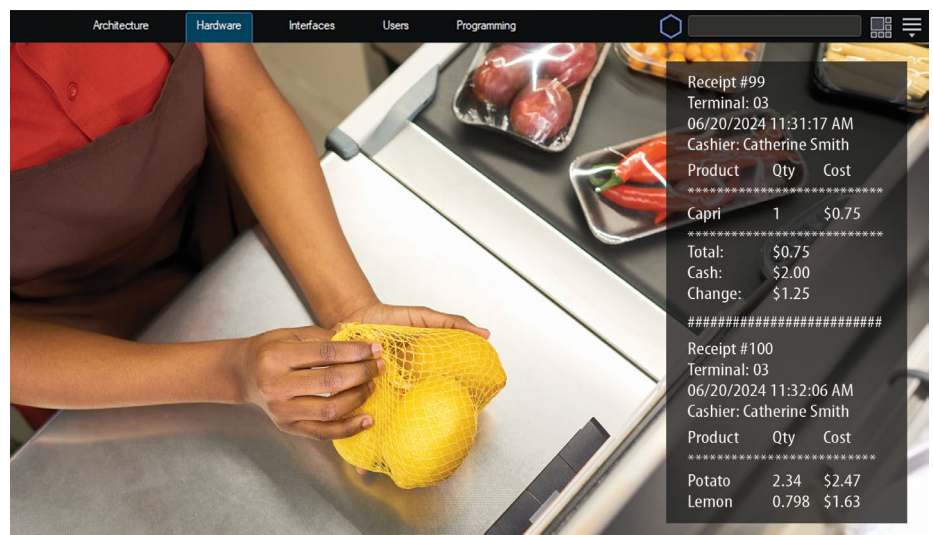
Architecture Hardware Interfaces Users Programming

Receipt #99
Terminal: 03
06/20/2024 11:31:17 AM
Cashier: Catherine Smith

| Product | Qty | Cost |
|---|---|---|
| Capri | 1 | $0.75 |

Total: $0.75
Cash: $2.00
Change: $1.25

########################

Receipt #100
Terminal: 03
06/20/2024 11:32:06 AM
Cashier: Catherine Smith

| Product | Qty | Cost |
|---|---|---|
| Potato | 2.34 | $2.47 |
| Lemon | 0.798 | $1.63 |